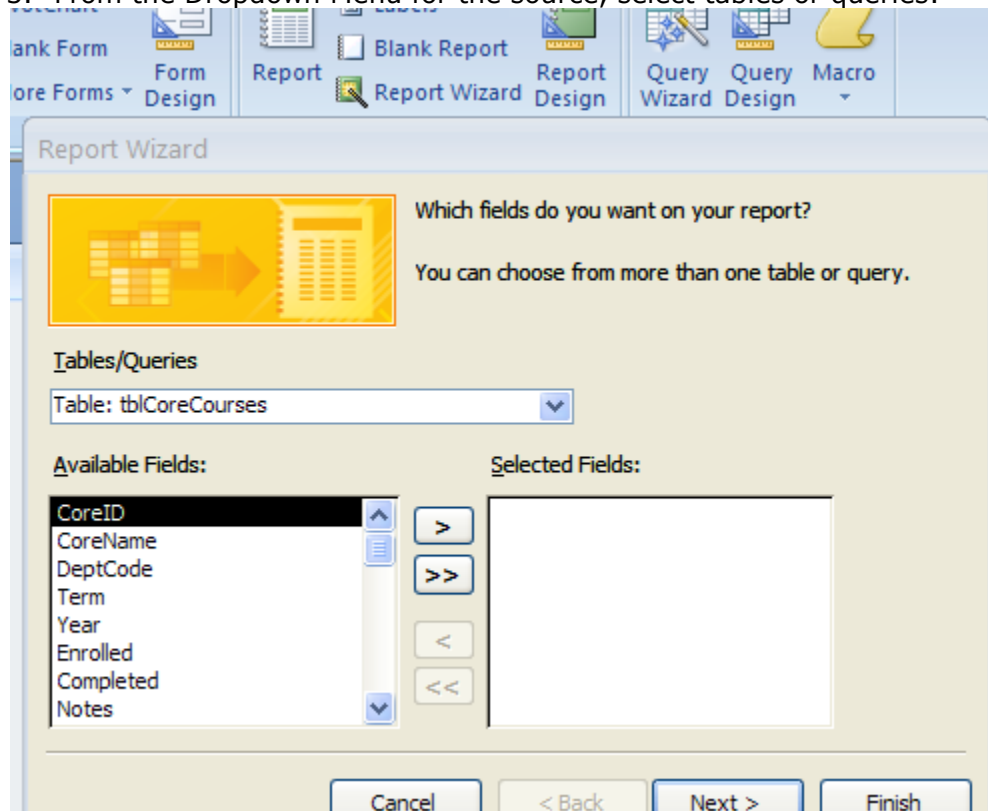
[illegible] From the Dropdown menu for the source, select tables or queries.

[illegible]ank Form
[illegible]ore Forms
Form Design
Report
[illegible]
Blank Report
Report Wizard
Report Design
Query Wizard
Query Design
Macro

Report Wizard

Which fields do you want on your report?

You can choose from more than one table or query.

Tables/Queries

Table: tblCoreCourses

Available Fields:

CoreID
CoreName
DeptCode
Term
Year
Enrolled
Completed
Notes

Selected Fields:

>
>>
<
<<

Cancel
< Back
Next >
Finish